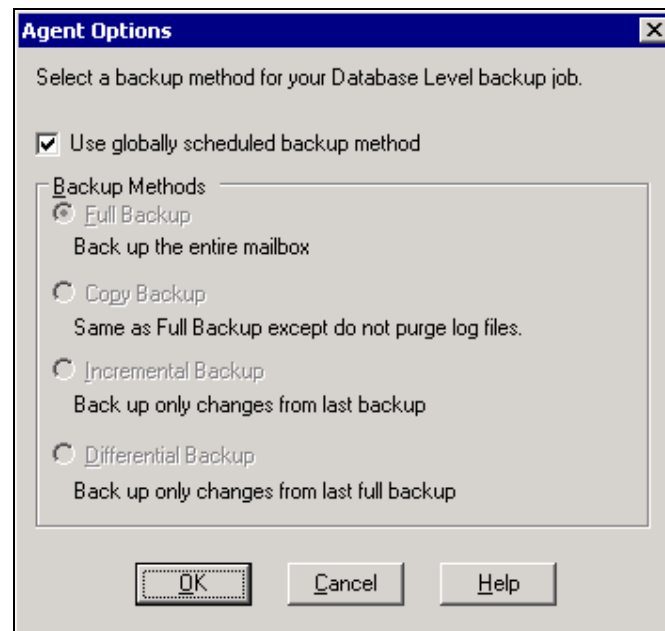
Agent Options

Select a backup method for your Database Level backup job.

Use globally scheduled backup method

Backup Methods

Full Backup
Back up the entire mailbox

Copy Backup
Same as Full Backup except do not purge log files.

Incremental Backup
Back up only changes from last backup

Differential Backup
Back up only changes from last full backup

OK
Cancel
Help